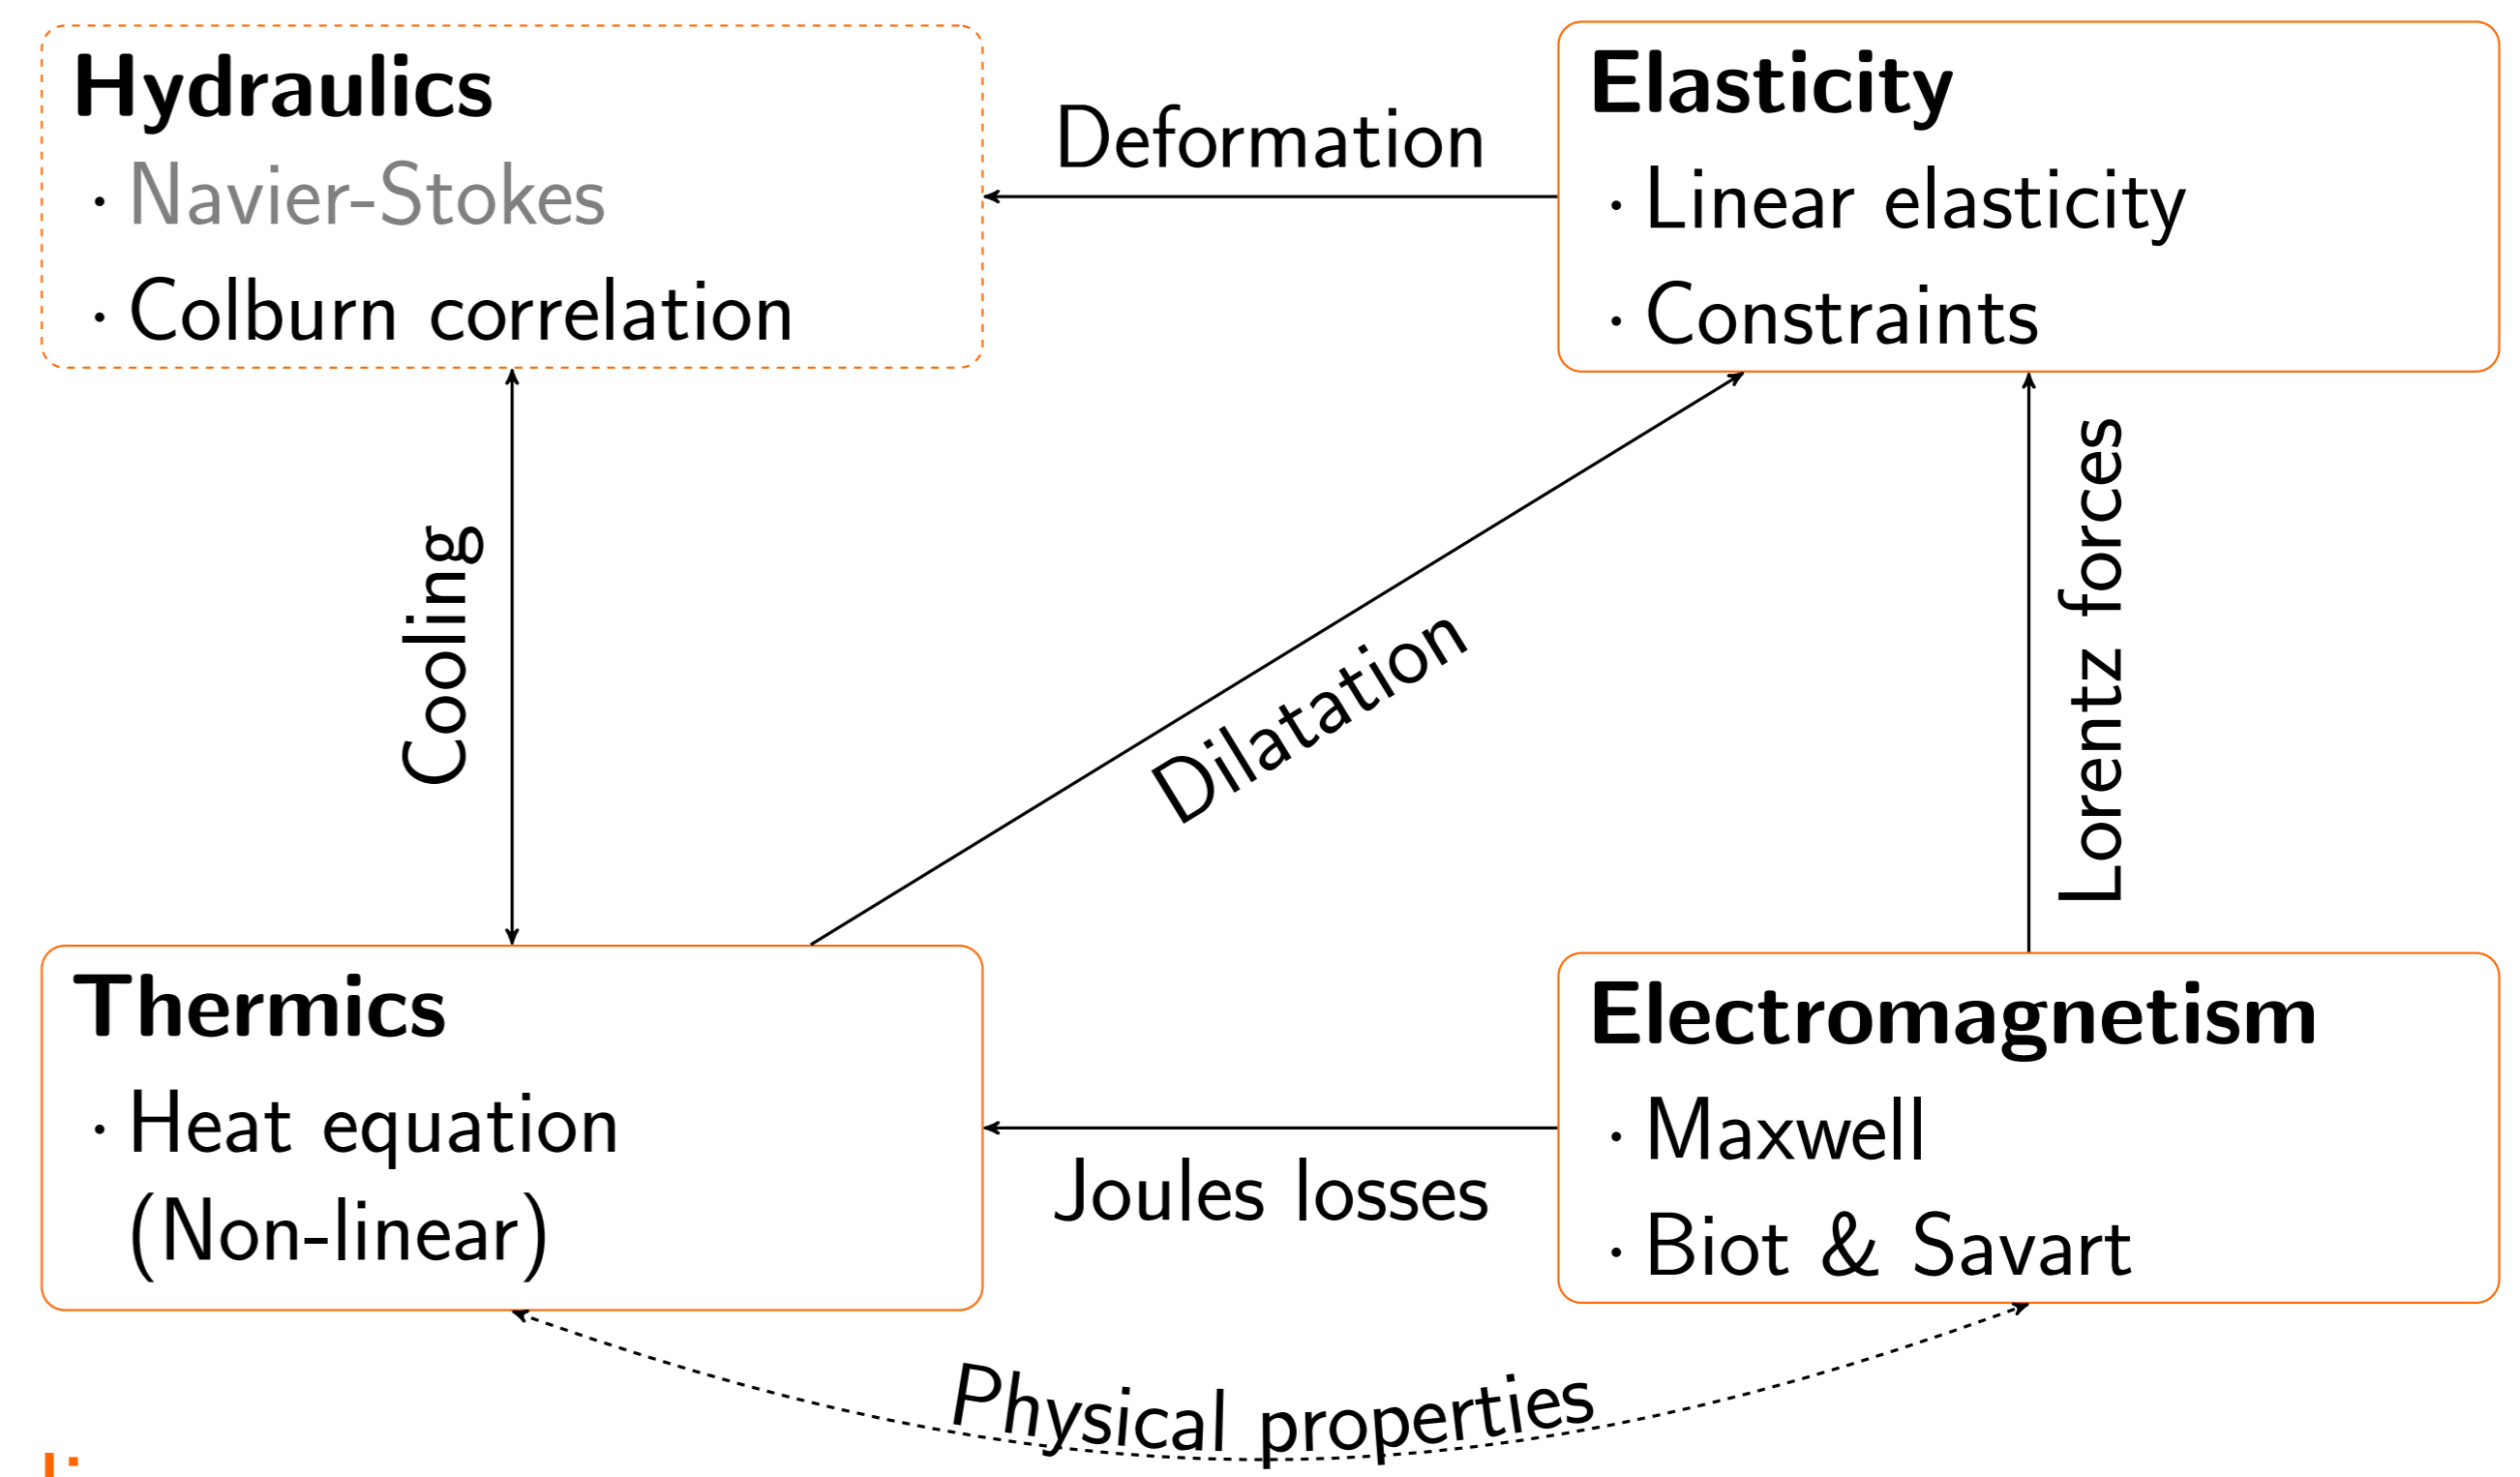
Hydraulics
· Navier-Stokes
· Colburn correlation

Deformation

Elasticity
· Linear elasticity
· Constraints

Cooling

Dilatation

Lorentz forces

Thermics
· Heat equation
(Non-linear)

Joules losses

Electromagnetism
· Maxwell
· Biot & Savart

Physical properties